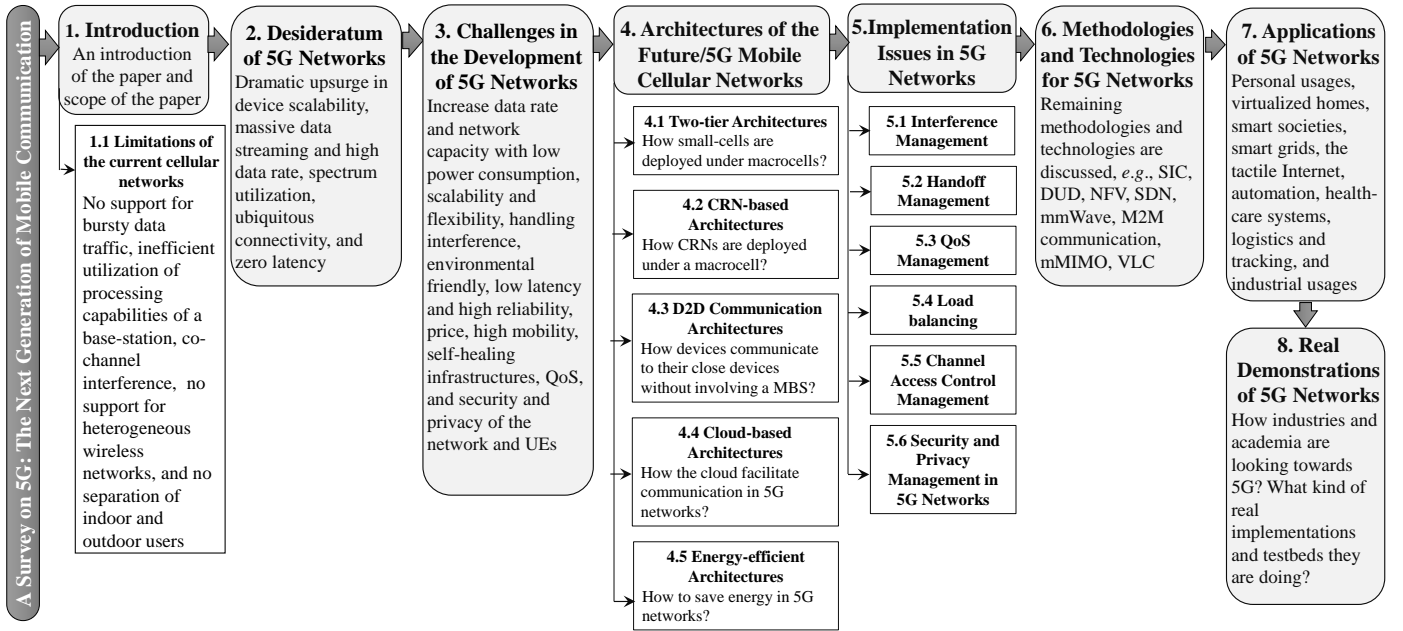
A Survey on 5G: The Next Generation of Mobile Communication

1. Introduction
An introduction of the paper and scope of the paper

1.1 Limitations of the current cellular networks
No support for bursty data traffic, inefficient utilization of processing capabilities of a base-station, co-channel interference, no support for heterogeneous wireless networks, and no separation of indoor and outdoor users

2. Desideratum of 5G Networks
Dramatic upsurge in device scalability, massive data streaming and high data rate, spectrum utilization, ubiquitous connectivity, and zero latency

3. Challenges in the Development of 5G Networks
Increase data rate and network capacity with low power consumption, scalability and flexibility, handling interference, environmental friendly, low latency and high reliability, price, high mobility, self-healing infrastructures, QoS, and security and privacy of the network and UEs

4. Architectures of the Future/5G Mobile Cellular Networks

4.1 Two-tier Architectures
How small-cells are deployed under macrocells?

4.2 CRN-based Architectures
How CRNs are deployed under a macrocell?

4.3 D2D Communication Architectures
How devices communicate to their close devices without involving a MBS?

4.4 Cloud-based Architectures
How the cloud facilitate communication in 5G networks?

4.5 Energy-efficient Architectures
How to save energy in 5G networks?

5.Implementation Issues in 5G Networks

5.1 Interference Management

5.2 Handoff Management

5.3 QoS Management

5.4 Load balancing

5.5 Channel Access Control Management

5.6 Security and Privacy Management in 5G Networks

6. Methodologies and Technologies for 5G Networks
Remaining methodologies and technologies are discussed, e.g., SIC, DUD, NFV, SDN, mmWave, M2M communication, mMIMO, VLC

7. Applications of 5G Networks
Personal usages, virtualized homes, smart societies, smart grids, the tactile Internet, automation, health-care systems, logistics and tracking, and industrial usages

8. Real Demonstrations of 5G Networks
How industries and academia are looking towards 5G? What kind of real implementations and testbeds they are doing?